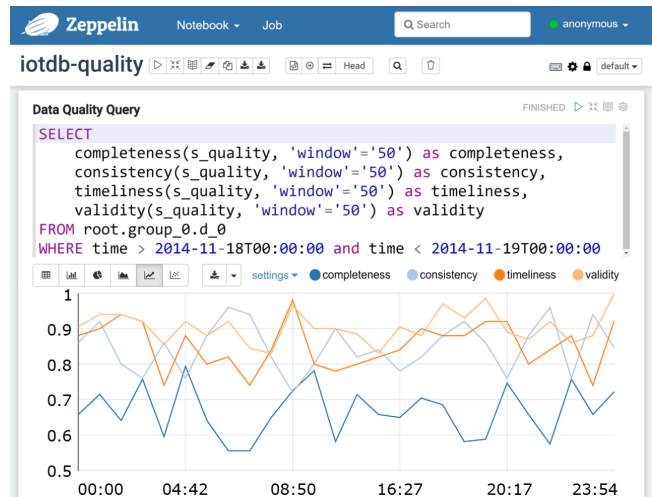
Zeppelin Notebook Job Search anonymous

iotdb-quality Head default

Data Quality Query FINISHED

SELECT
completeness(s_quality, 'window'='50') as completeness,
consistency(s_quality, 'window'='50') as consistency,
timeliness(s_quality, 'window'='50') as timeliness,
validity(s_quality, 'window'='50') as validity
FROM root.group_0.d_0
WHERE time > 2014-11-18T00:00:00 and time < 2014-11-19T00:00:00

settings completeness consistency timeliness validity

1
0.9
0.8
0.7
0.6
0.5

00:00 04:42 08:50 16:27 20:17 23:54